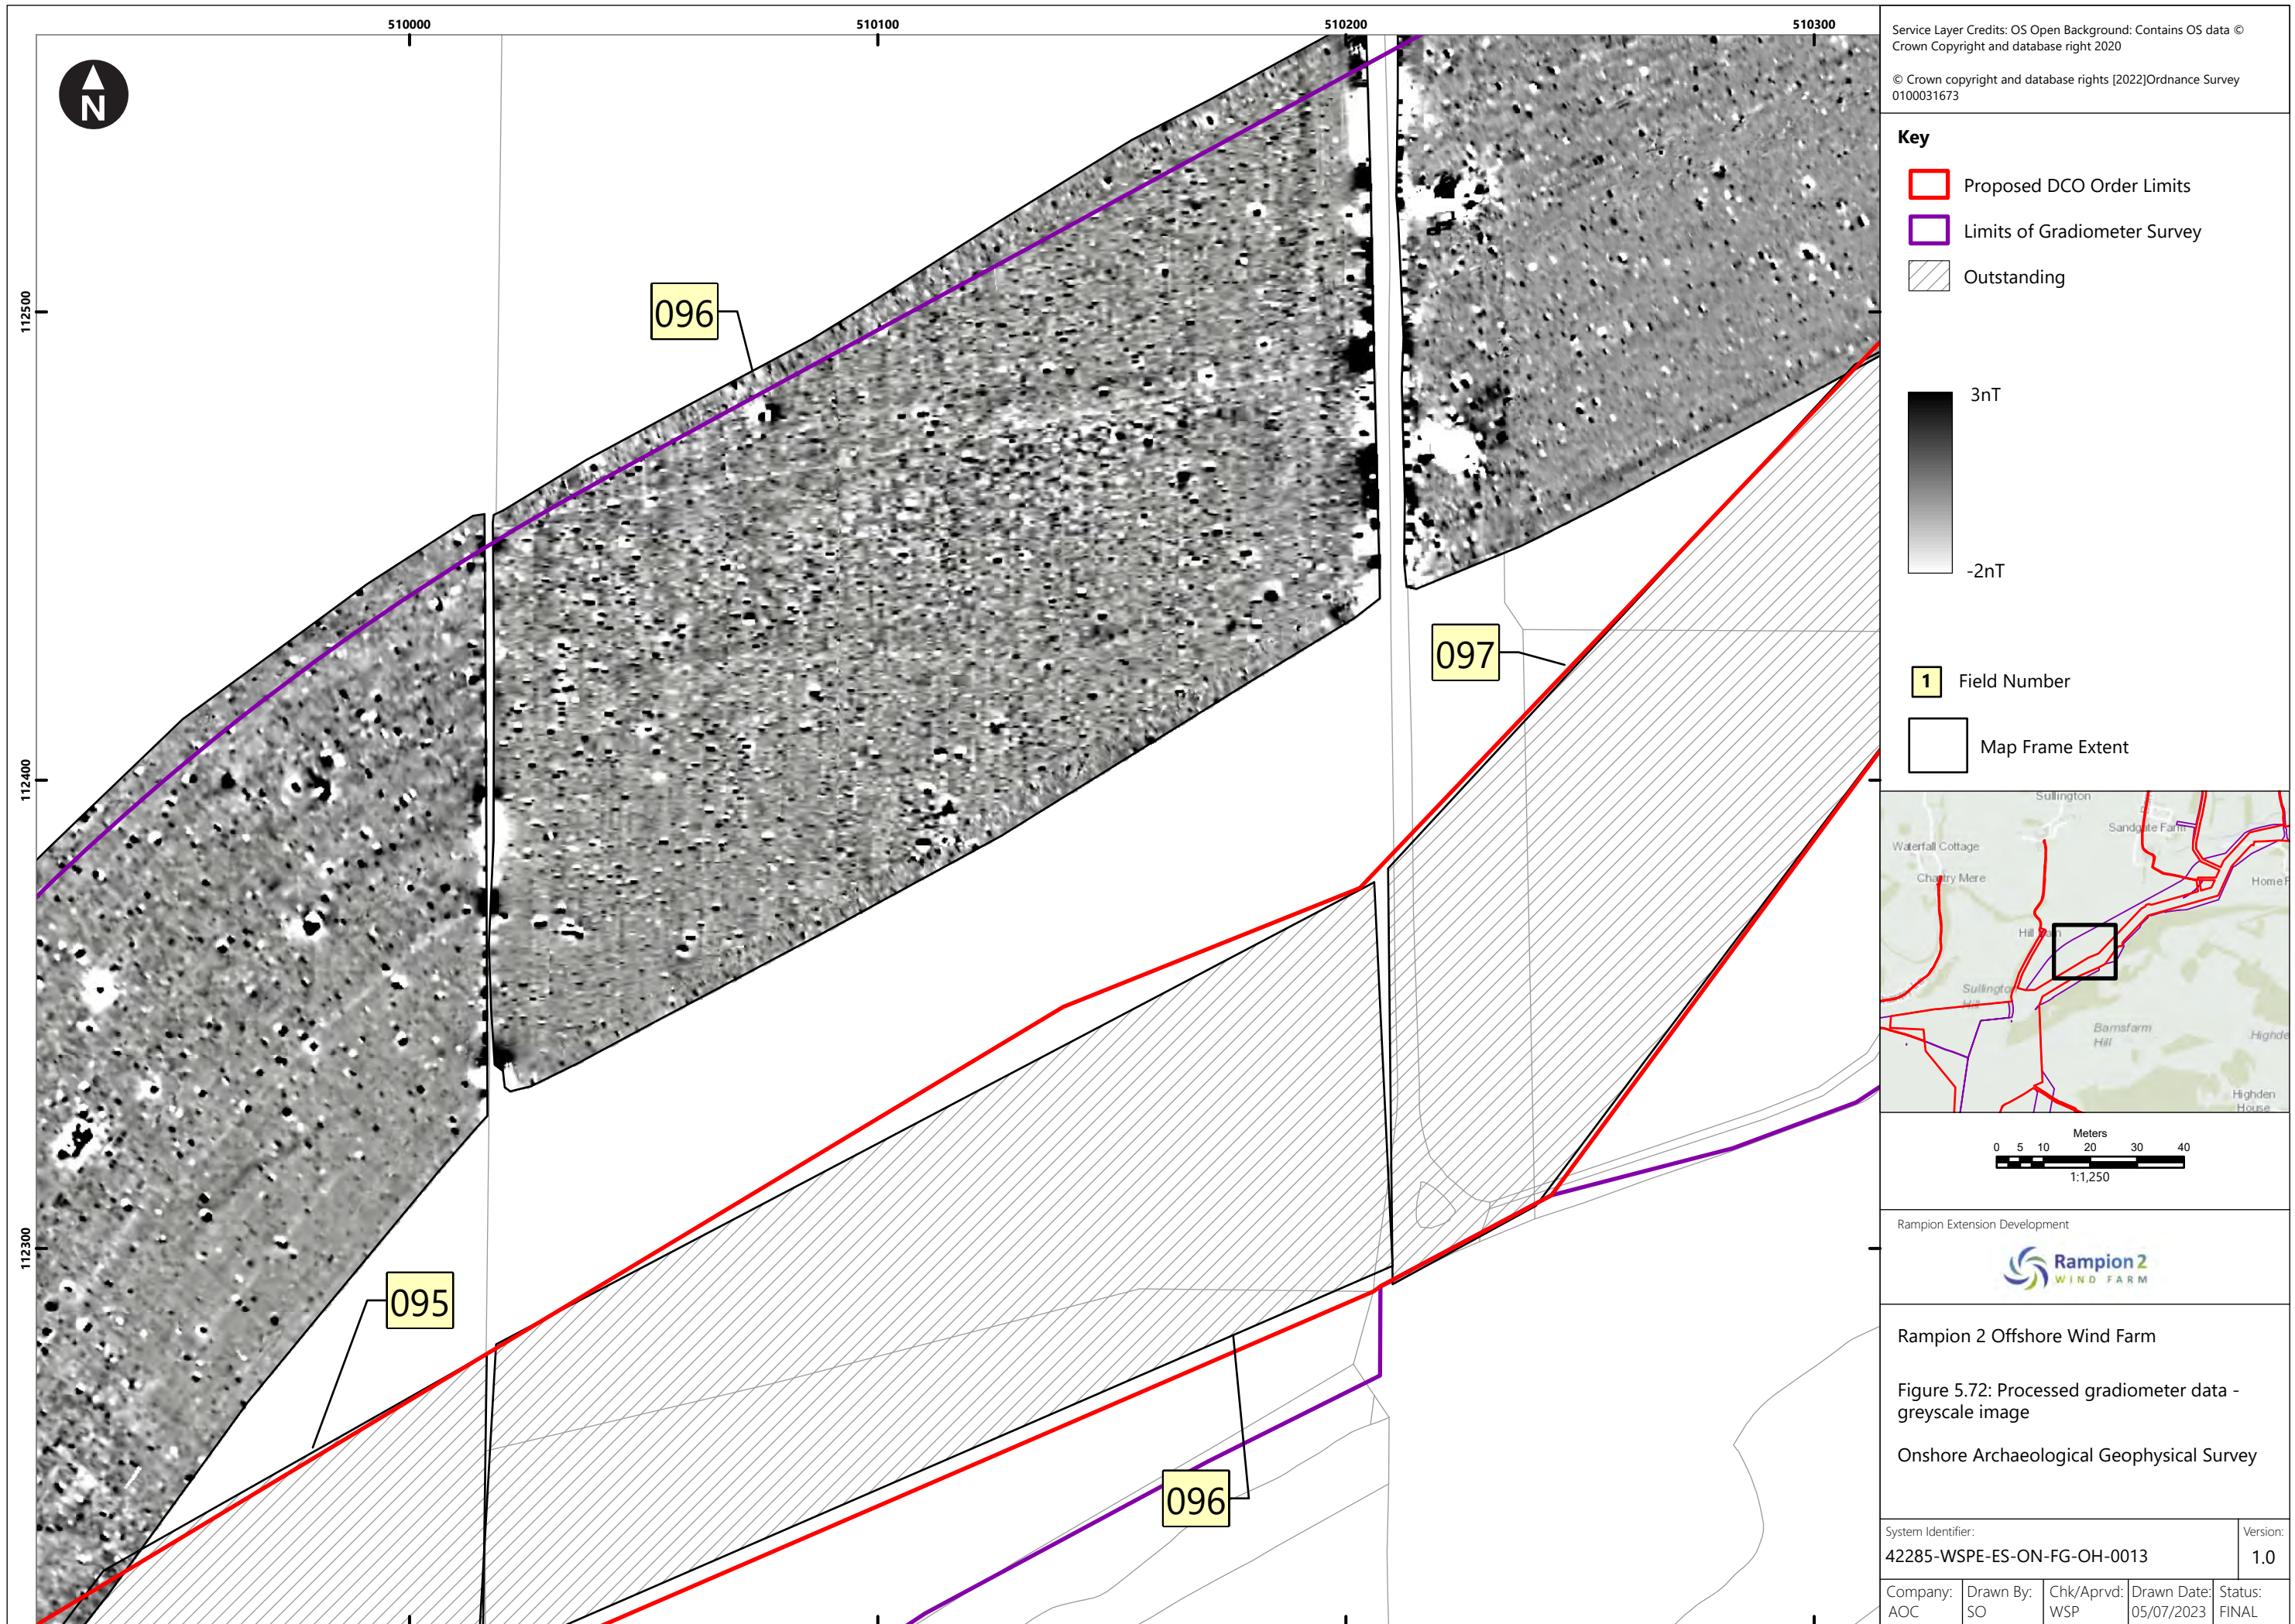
510000
510100
510200
510300

112500
112400
112300

N

096
097
095
096

Service Layer Credits: OS Open Background: Contains OS data © Crown Copyright and database right 2020

© Crown copyright and database rights [2022]Ordnance Survey 0100031673

Key

Proposed DCO Order Limits

Limits of Gradiometer Survey

Outstanding

3nT

-2nT

1 Field Number

Map Frame Extent

Sullington
Sandgate Farm
Waterfall Cottage
Chantry Mere
Home F
Hill Barn
Sullington Hill
Barnsfarm Hill
Highden
Highden House

Meters
0 5 10 20 30 40
1:1,250

Rampion Extension Development

Rampion 2 WIND FARM

Rampion 2 Offshore Wind Farm

Figure 5.72: Processed gradiometer data - greyscale image

Onshore Archaeological Geophysical Survey

System Identifier:
42285-WSPE-ES-ON-FG-OH-0013

Version:
1.0

| Company: | Drawn By: | Chk/Aprvd: | Drawn Date: | Status: |
|---|---|---|---|---|
| AOC | SO | WSP | 05/07/2023 | FINAL |